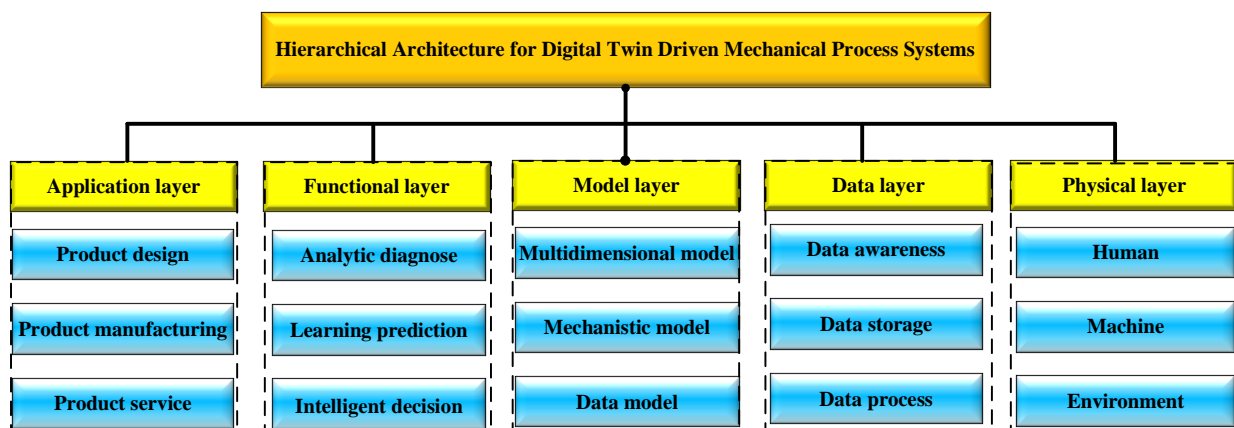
Hierarchical Architecture for Digital Twin Driven Mechanical Process Systems

Application layer

Product design

Product manufacturing

Product service

Functional layer

Analytic diagnose

Learning prediction

Intelligent decision

Model layer

Multidimensional model

Mechanistic model

Data model

Data layer

Data awareness

Data storage

Data process

Physical layer

Human

Machine

Environment